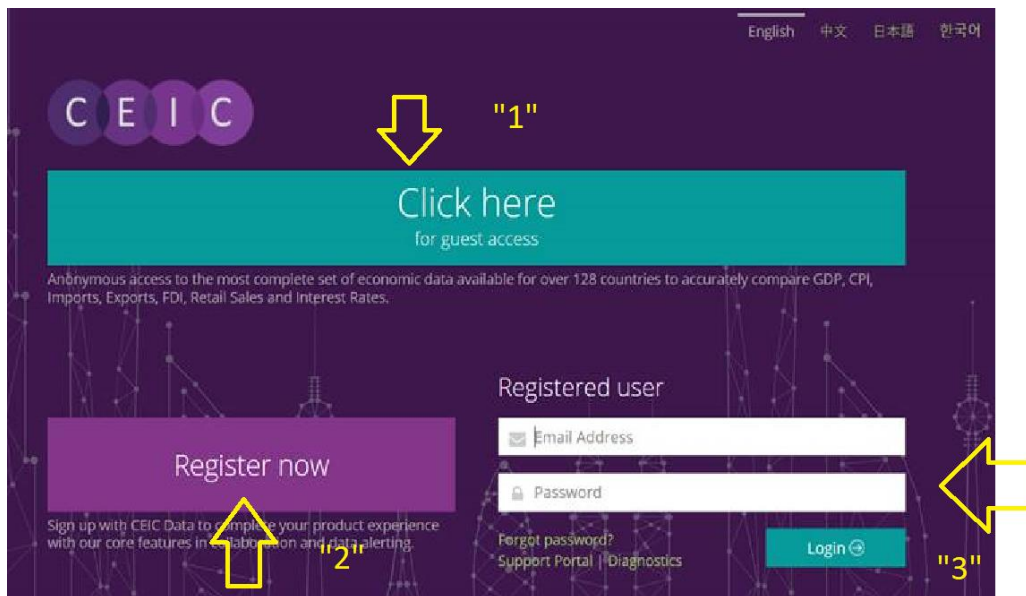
English 中文 日本語 한국어

CEIC

"1"

Click here
for guest access

Anonymous access to the most complete set of economic data available for over 128 countries to accurately compare GDP, CPI, Imports, Exports, FDI, Retail Sales and Interest Rates.

Registered user

Register now

Email Address

Password

Sign up with CEIC Data to complete your product experience with our core features in collaboration and data alerting.

"2"

Forgot password?
Support Portal | Diagnostics

Login

"3"